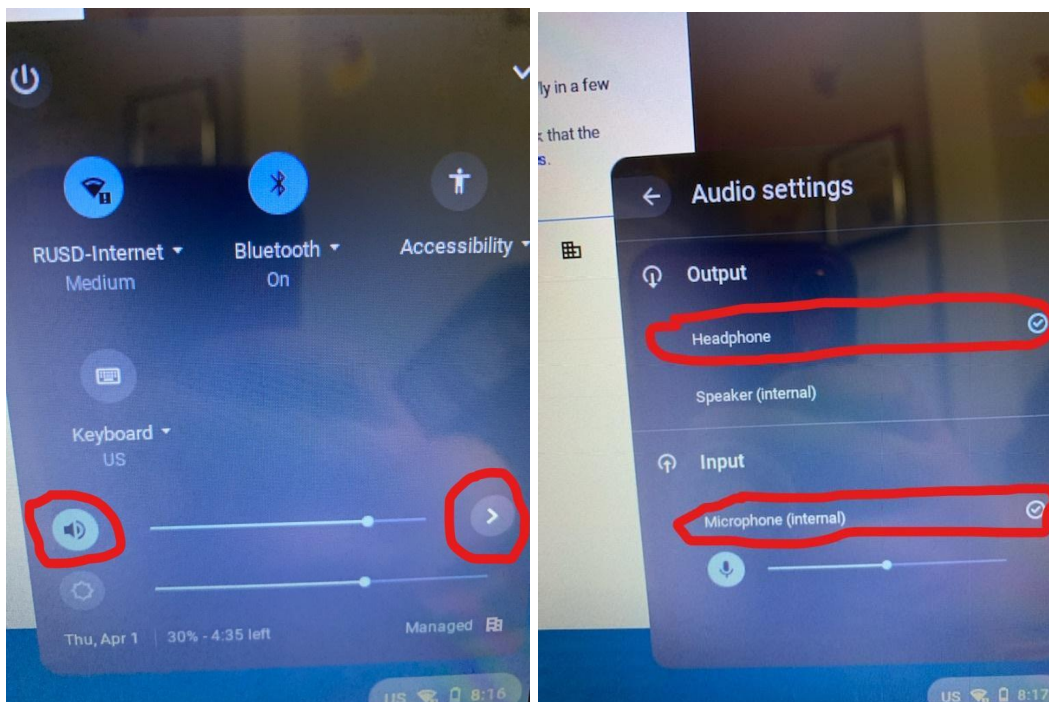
RUSD-Internet
Medium

Bluetooth
On

Accessibility

Keyboard
US

Thu, Apr 1 | 30% - 4:35 left

Managed

US 8:16

ly in a few

k that the
s.

Audio settings

Output

Headphone

Speaker (internal)

Input

Microphone (internal)

US 8:17